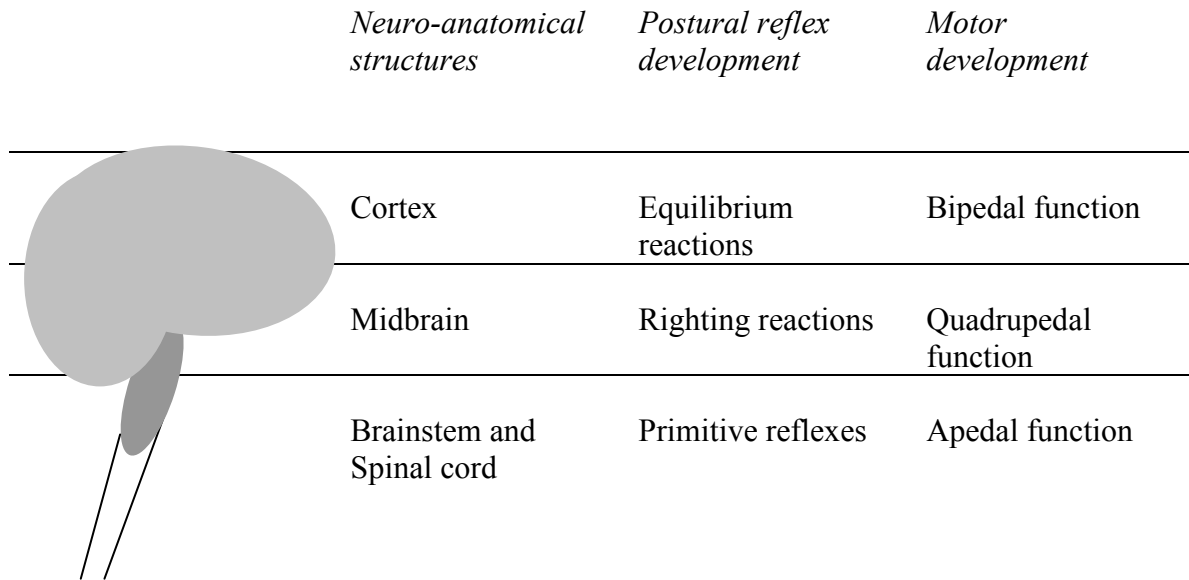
| Neuro-anatomical structures | Postural reflex development | Motor development |
|---|---|---|
| Cortex | Equilibrium reactions | Bipedal function |
| Midbrain | Righting reactions | Quadrupedal function |
| Brainstem and Spinal cord | Primitive reflexes | Apedal function |